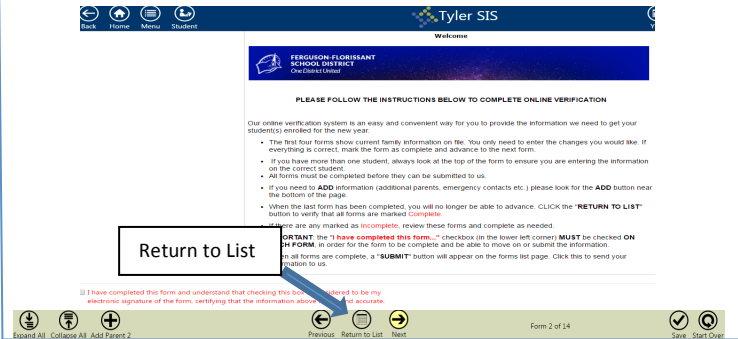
Back Home Menu Student

Tyler SIS

Welcome

FERGUSON-FLORISSANT SCHOOL DISTRICT
One District United

PLEASE FOLLOW THE INSTRUCTIONS BELOW TO COMPLETE ONLINE VERIFICATION

Our online verification system is an easy and convenient way for you to provide the information we need to get your student(s) enrolled for the new year.

- The first four forms show current family information on file. You only need to enter the changes you would like. If everything is correct, mark the form as complete and advance to the next form.
- If you have more than one student, always look at the top of the form to ensure you are entering the information on the correct student.
- All forms must be completed before they can be submitted to us.
- If you need to ADD information (additional parents, emergency contacts etc.) please look for the ADD button near the bottom of the page.
- When the last form has been completed, you will no longer be able to advance. CLICK the "RETURN TO LIST" button to verify that all forms are marked Complete.
- If there are any marked as Incomplete, review these forms and complete as needed.
- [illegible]ORTANT: the "I have completed this form..." checkbox (in the lower left corner) MUST be checked ON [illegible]CH FORM, in order for the form to be complete and be able to move on or submit the information.
- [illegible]en all forms are complete, a "SUBMIT" button will appear on the forms list page. Click this to send your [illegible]ormation to us.

Return to List

I have completed this form and understand that checking this bo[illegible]idered to be my electronic signature of the form, certifying that the information above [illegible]nd accurate.

Expand All Collapse All Add Parent 2 Previous Return to List Next Form 2 of 14 Save Start Over